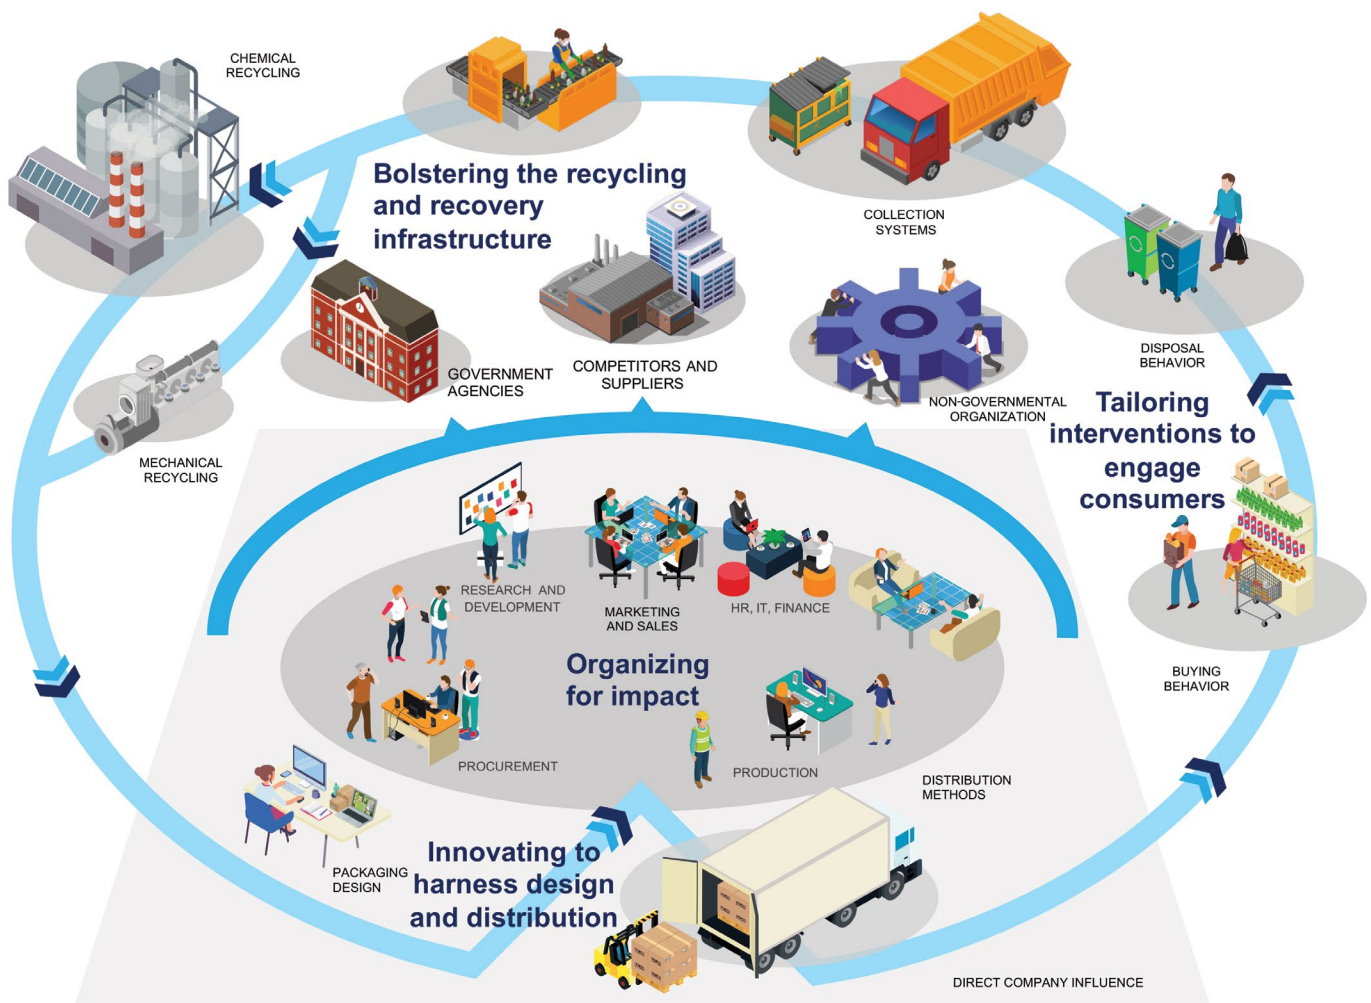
CHEMICAL RECYCLING

Bolstering the recycling and recovery infrastructure

COLLECTION SYSTEMS

DISPOSAL BEHAVIOR

MECHANICAL RECYCLING

GOVERNMENT AGENCIES

COMPETITORS AND SUPPLIERS

NON-GOVERNMENTAL ORGANIZATION

Tailoring interventions to engage consumers

RESEARCH AND DEVELOPMENT

MARKETING AND SALES

HR, IT, FINANCE

Organizing for impact

BUYING BEHAVIOR

PROCUREMENT

PRODUCTION

DISTRIBUTION METHODS

PACKAGING DESIGN

Innovating to harness design and distribution

DIRECT COMPANY INFLUENCE